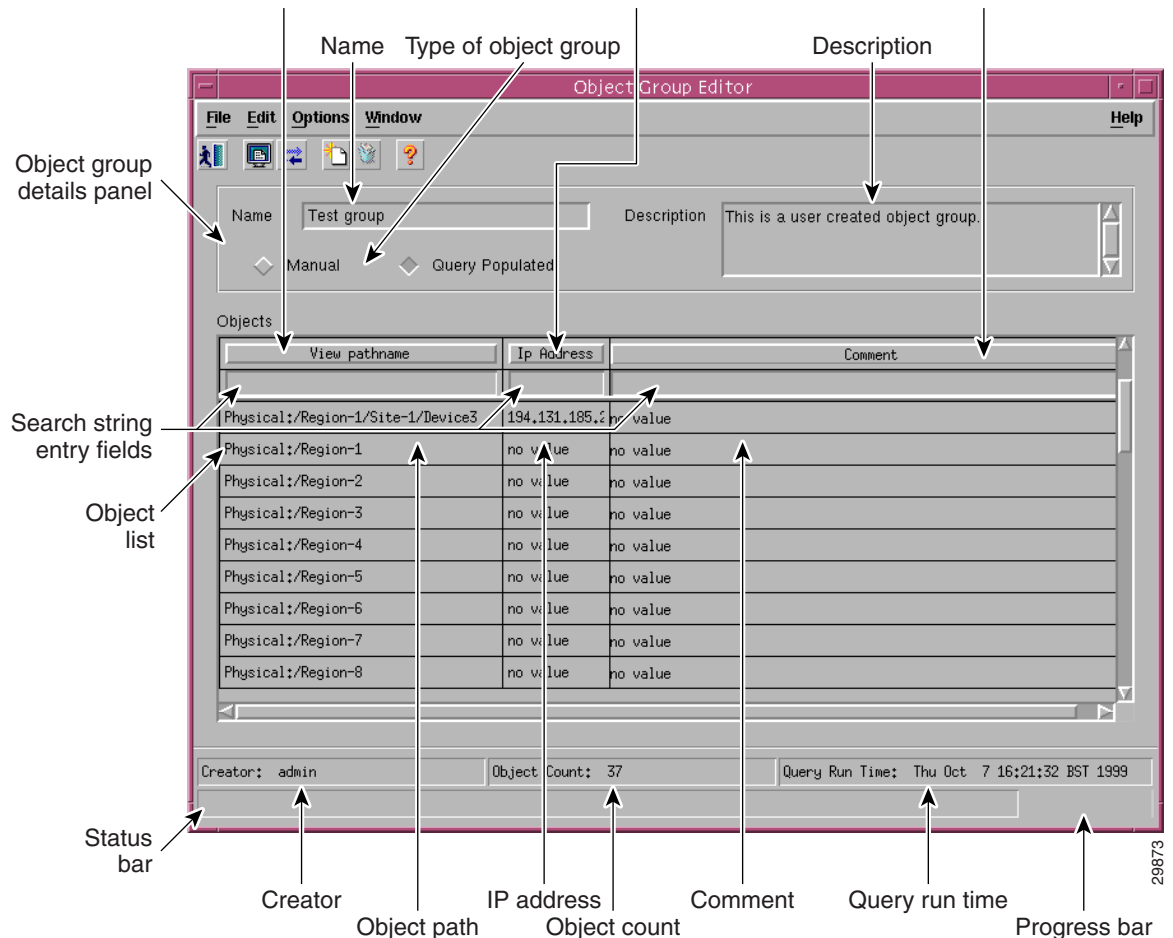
Name Type of object group Description

Object Group Editor

File Edit Options Window Help

Object group details panel

Name Test group

Description This is a user created object group.

Manual Query Populated

Objects

| View pathname | Ip Address | Comment |
|---|---|---|
| | | |
| Physical:/Region-1/Site-1/Device3 | 194.131.185.2 | no value |
| Physical:/Region-1 | no value | no value |
| Physical:/Region-2 | no value | no value |
| Physical:/Region-3 | no value | no value |
| Physical:/Region-4 | no value | no value |
| Physical:/Region-5 | no value | no value |
| Physical:/Region-6 | no value | no value |
| Physical:/Region-7 | no value | no value |
| Physical:/Region-8 | no value | no value |

Search string entry fields

Object list

Creator: admin

Object Count: 37

Query Run Time: Thu Oct 7 16:21:32 BST 1999

Status bar

Creator

Object path

IP address

Object count

Comment

Query run time

Progress bar

29873